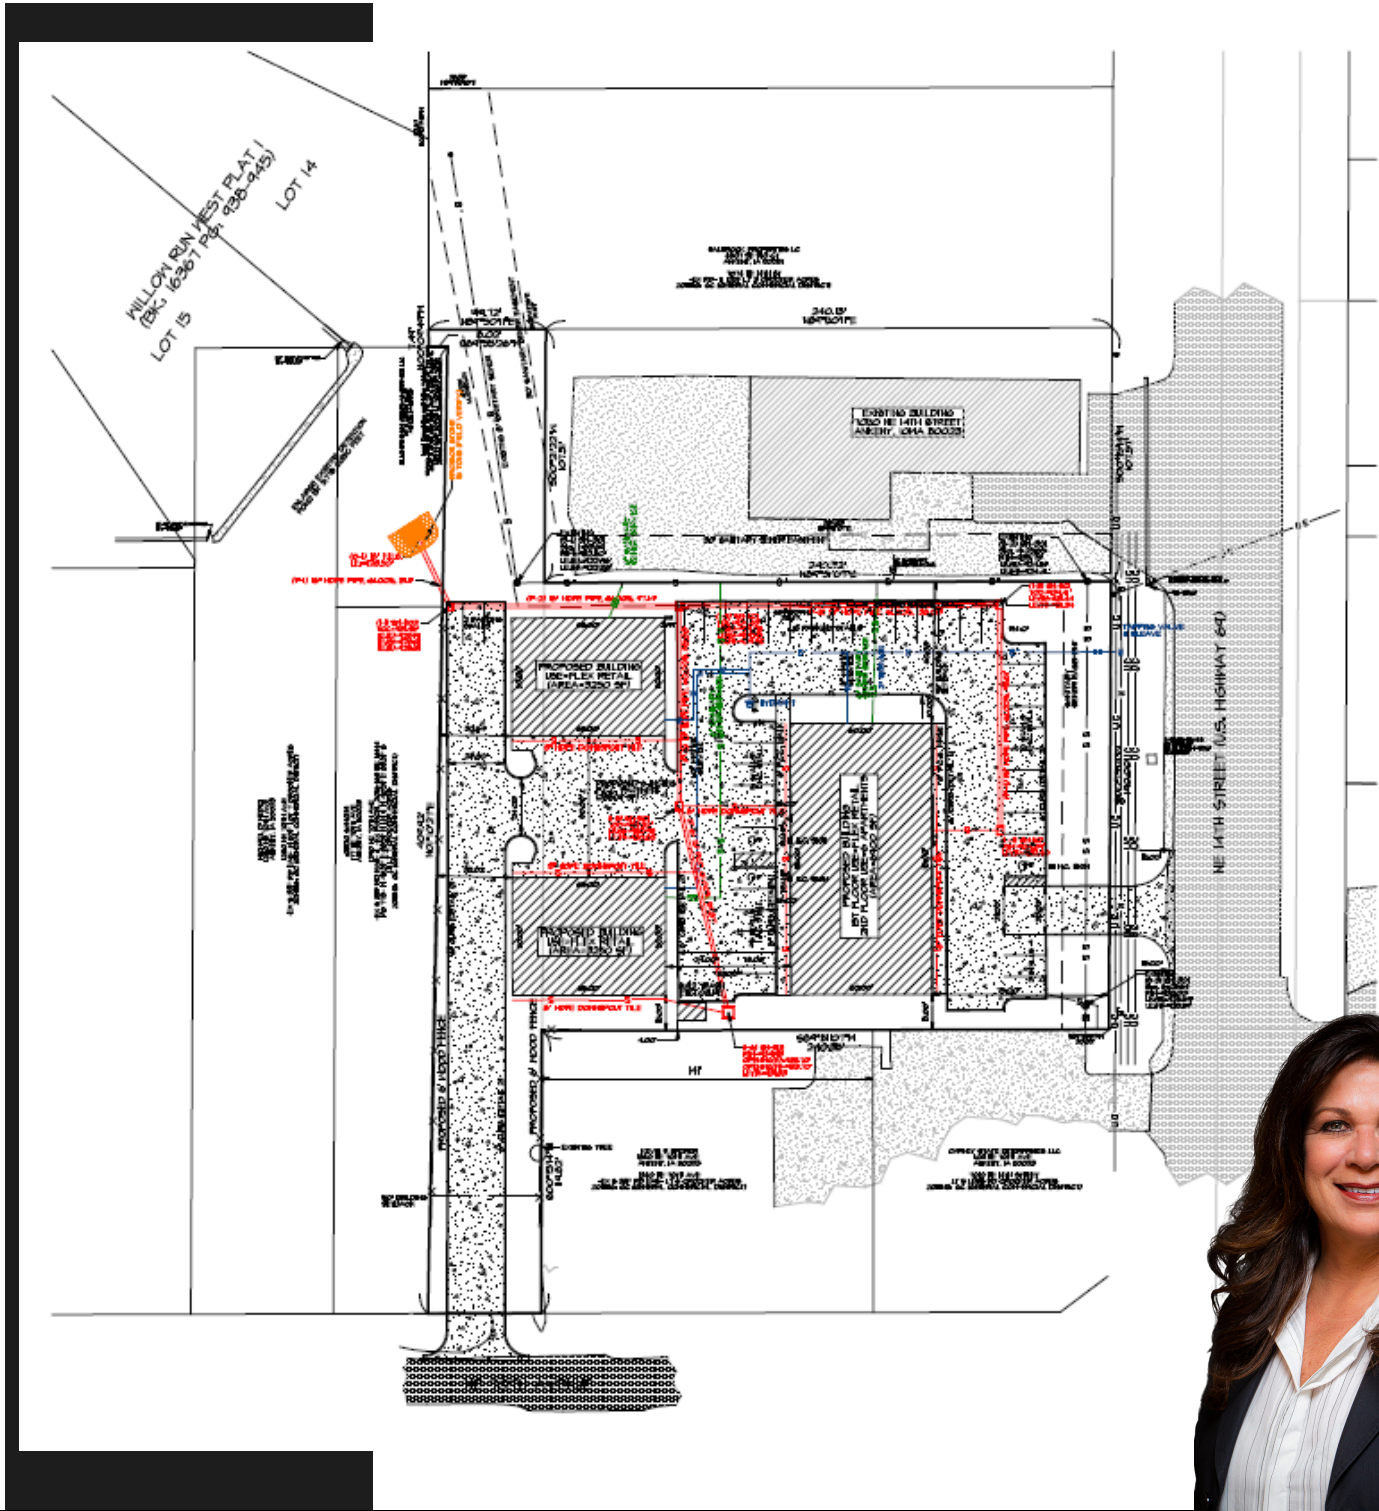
WILLOW RUN WEST PLAT 1
(BK. 16361 PG. 938-945)
LOT 14
LOT 15

240.15'

EXISTING BUILDING
1050 NE 14TH STREET
ANKENY, IOWA 50023

240.22'

PROPOSED BUILDING
USE=FLEX RETAIL
(AREA=5250 SF)

PROPOSED BUILDING
1ST FLOOR USE=FLEX RETAIL
2ND FLOOR USE=4 APARTMENTS
(AREA=5520 SF)

PROPOSED BUILDING
USE=FLEX RETAIL
(AREA=5250 SF)

PROPOSED 6' WOOD FENCE
PROPOSED 6' WOOD FENCE

NE 14TH STREET (U.S. HIGHWAY 69)